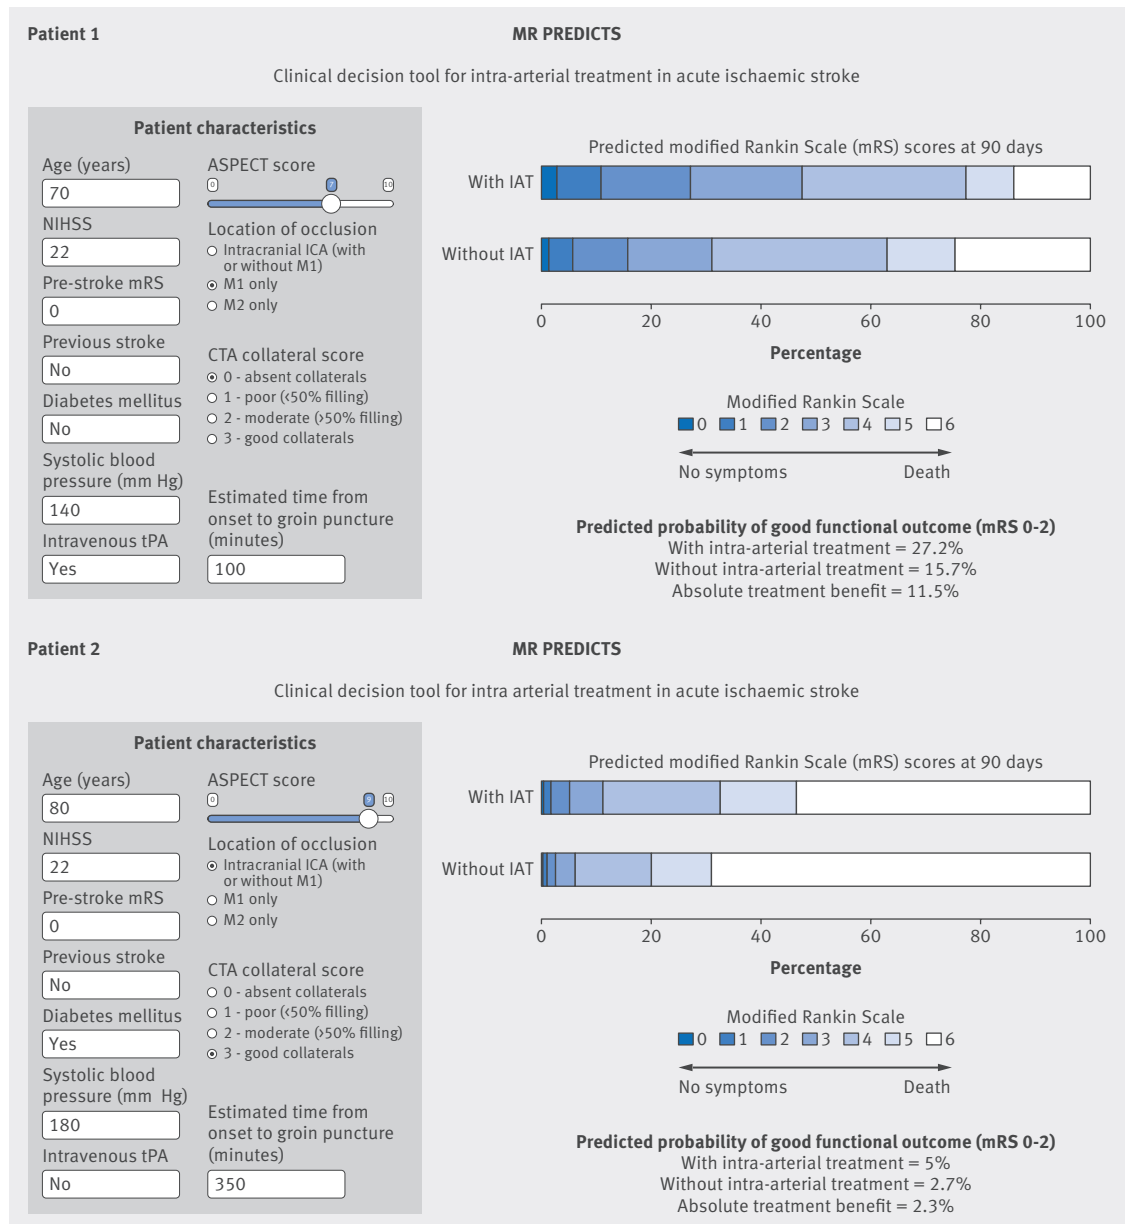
Patient 1

MR PREDICTS

Clinical decision tool for intra-arterial treatment in acute ischaemic stroke

Patient characteristics

Age (years)
70
NIHSS
22
Pre-stroke mRS
0
Previous stroke
No
Diabetes mellitus
No
Systolic blood pressure (mm Hg)
140
Intravenous tPA
Yes

ASPECT score
0 7 10

Location of occlusion
Intracranial ICA (with or without M1)
M1 only
M2 only

CTA collateral score
0 - absent collaterals
1 - poor (<50% filling)
2 - moderate (>50% filling)
3 - good collaterals

Estimated time from onset to groin puncture (minutes)
100

Predicted modified Rankin Scale (mRS) scores at 90 days

With IAT

Without IAT

0 20 40 60 80 100

Percentage

Modified Rankin Scale
0 1 2 3 4 5 6

No symptoms Death

Predicted probability of good functional outcome (mRS 0-2)
With intra-arterial treatment = 27.2%
Without intra-arterial treatment = 15.7%
Absolute treatment benefit = 11.5%

Patient 2

MR PREDICTS

Clinical decision tool for intra arterial treatment in acute ischaemic stroke

Patient characteristics

Age (years)
80
NIHSS
22
Pre-stroke mRS
0
Previous stroke
No
Diabetes mellitus
Yes
Systolic blood pressure (mm Hg)
180
Intravenous tPA
No

ASPECT score
0 9 10

Location of occlusion
Intracranial ICA (with or without M1)
M1 only
M2 only

CTA collateral score
0 - absent collaterals
1 - poor (<50% filling)
2 - moderate (>50% filling)
3 - good collaterals

Estimated time from onset to groin puncture (minutes)
350

Predicted modified Rankin Scale (mRS) scores at 90 days

With IAT

Without IAT

0 20 40 60 80 100

Percentage

Modified Rankin Scale
0 1 2 3 4 5 6

No symptoms Death

Predicted probability of good functional outcome (mRS 0-2)
With intra-arterial treatment = 5%
Without intra-arterial treatment = 2.7%
Absolute treatment benefit = 2.3%